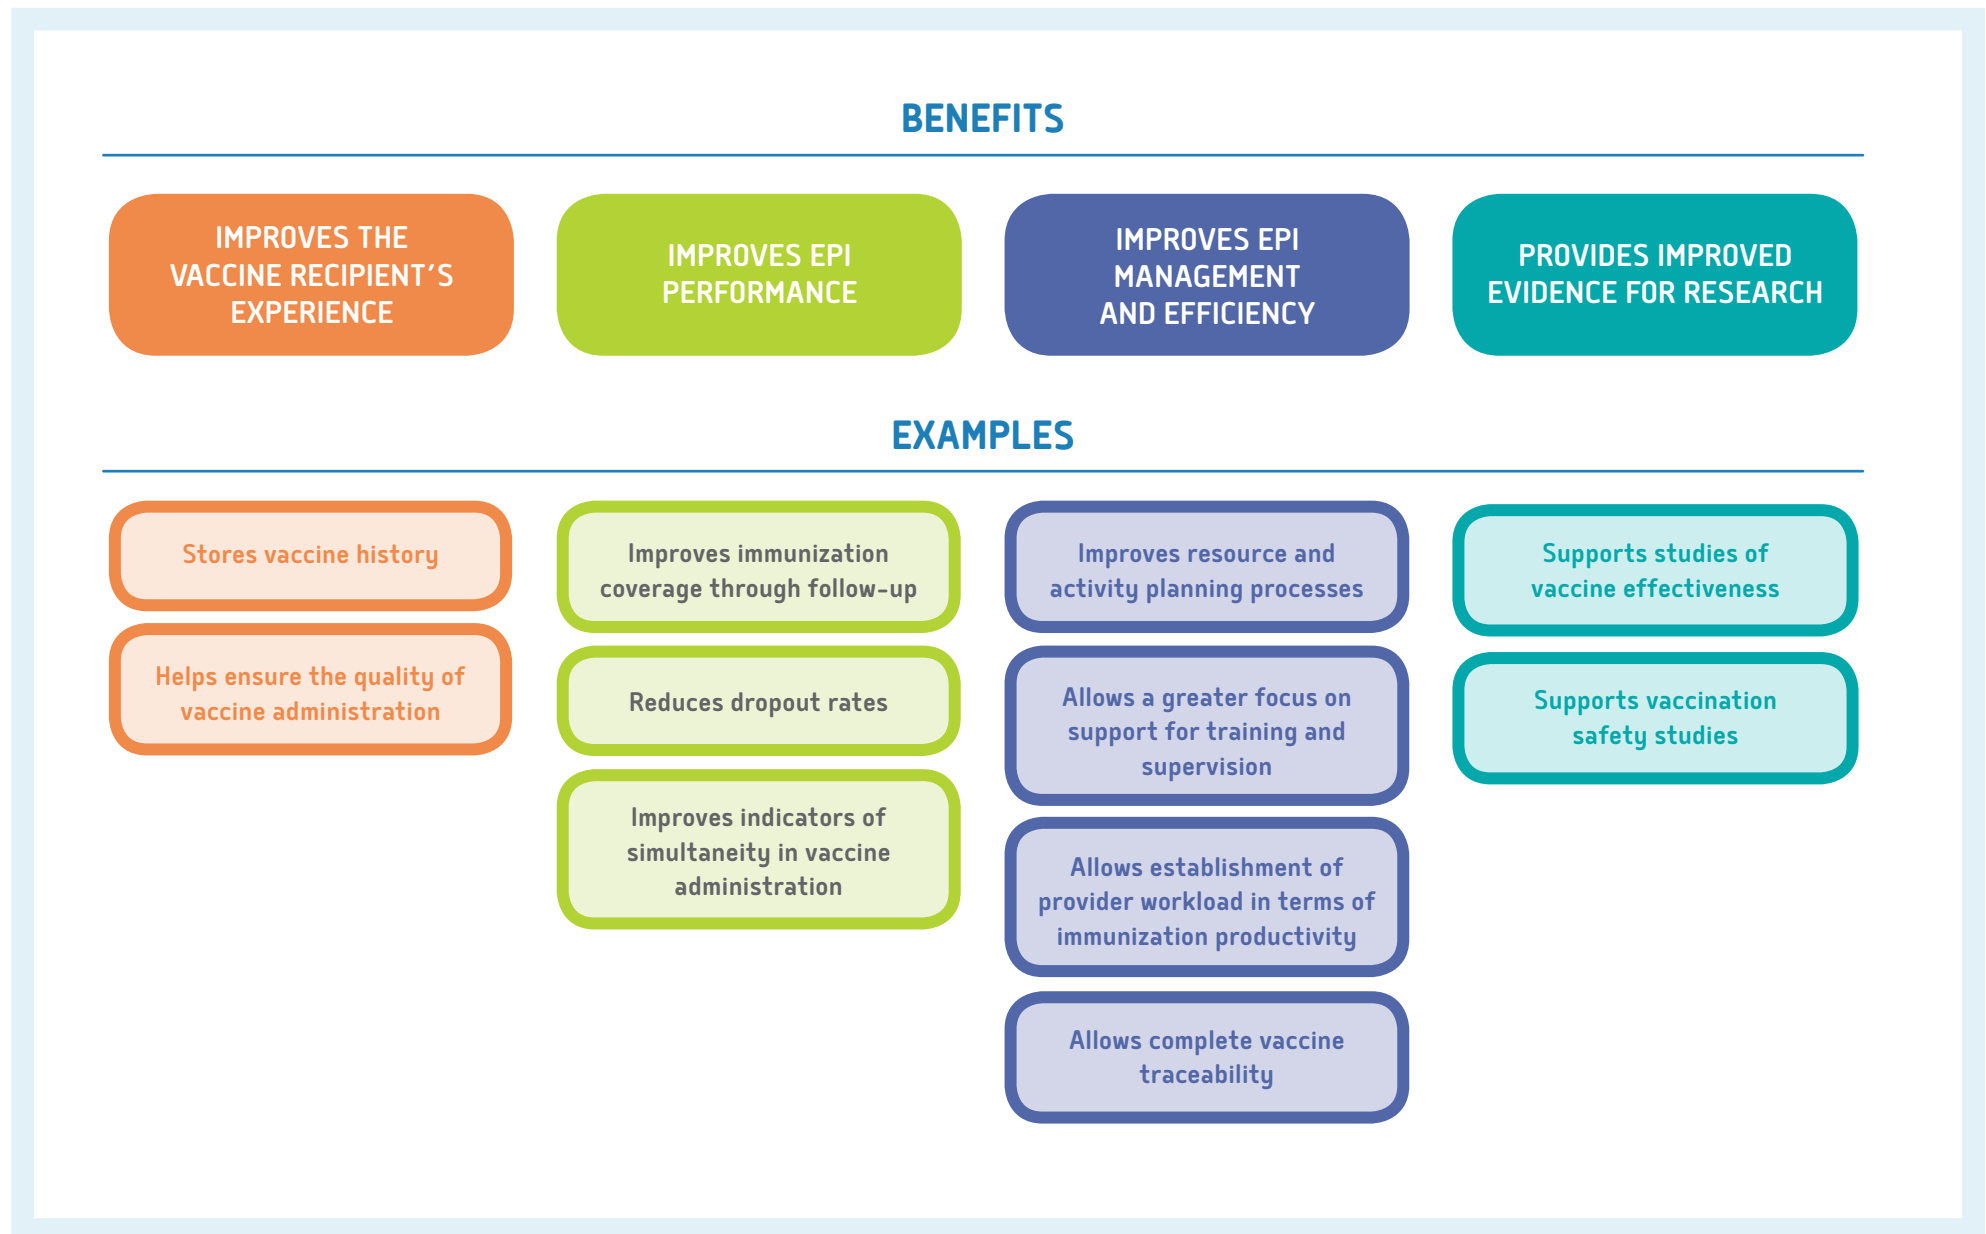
BENEFITS

IMPROVES THE VACCINE RECIPIENT'S EXPERIENCE

IMPROVES EPI PERFORMANCE

IMPROVES EPI MANAGEMENT AND EFFICIENCY

PROVIDES IMPROVED EVIDENCE FOR RESEARCH

EXAMPLES

Stores vaccine history

Helps ensure the quality of vaccine administration

Improves immunization coverage through follow-up

Reduces dropout rates

Improves indicators of simultaneity in vaccine administration

Improves resource and activity planning processes

Allows a greater focus on support for training and supervision

Allows establishment of provider workload in terms of immunization productivity

Allows complete vaccine traceability

Supports studies of vaccine effectiveness

Supports vaccination safety studies